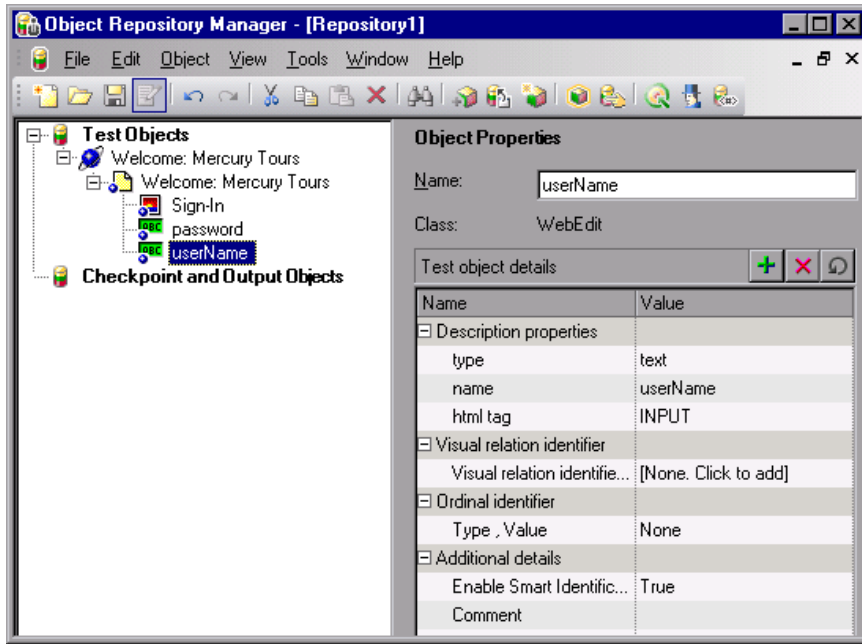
Object Repository Manager - [Repository1]

File Edit Object View Tools Window Help

Test Objects
Welcome: Mercury Tours
Welcome: Mercury Tours
Sign-In
password
userName
Checkpoint and Output Objects

Object Properties

Name: userName

Class: WebEdit

Test object details

| Name | Value |
|---|---|
| Description properties | |
| type | text |
| name | userName |
| html tag | INPUT |
| Visual relation identifier | |
| Visual relation identifie... | [None. Click to add] |
| Ordinal identifier | |
| Type , Value | None |
| Additional details | |
| Enable Smart Identific... | True |
| Comment | |